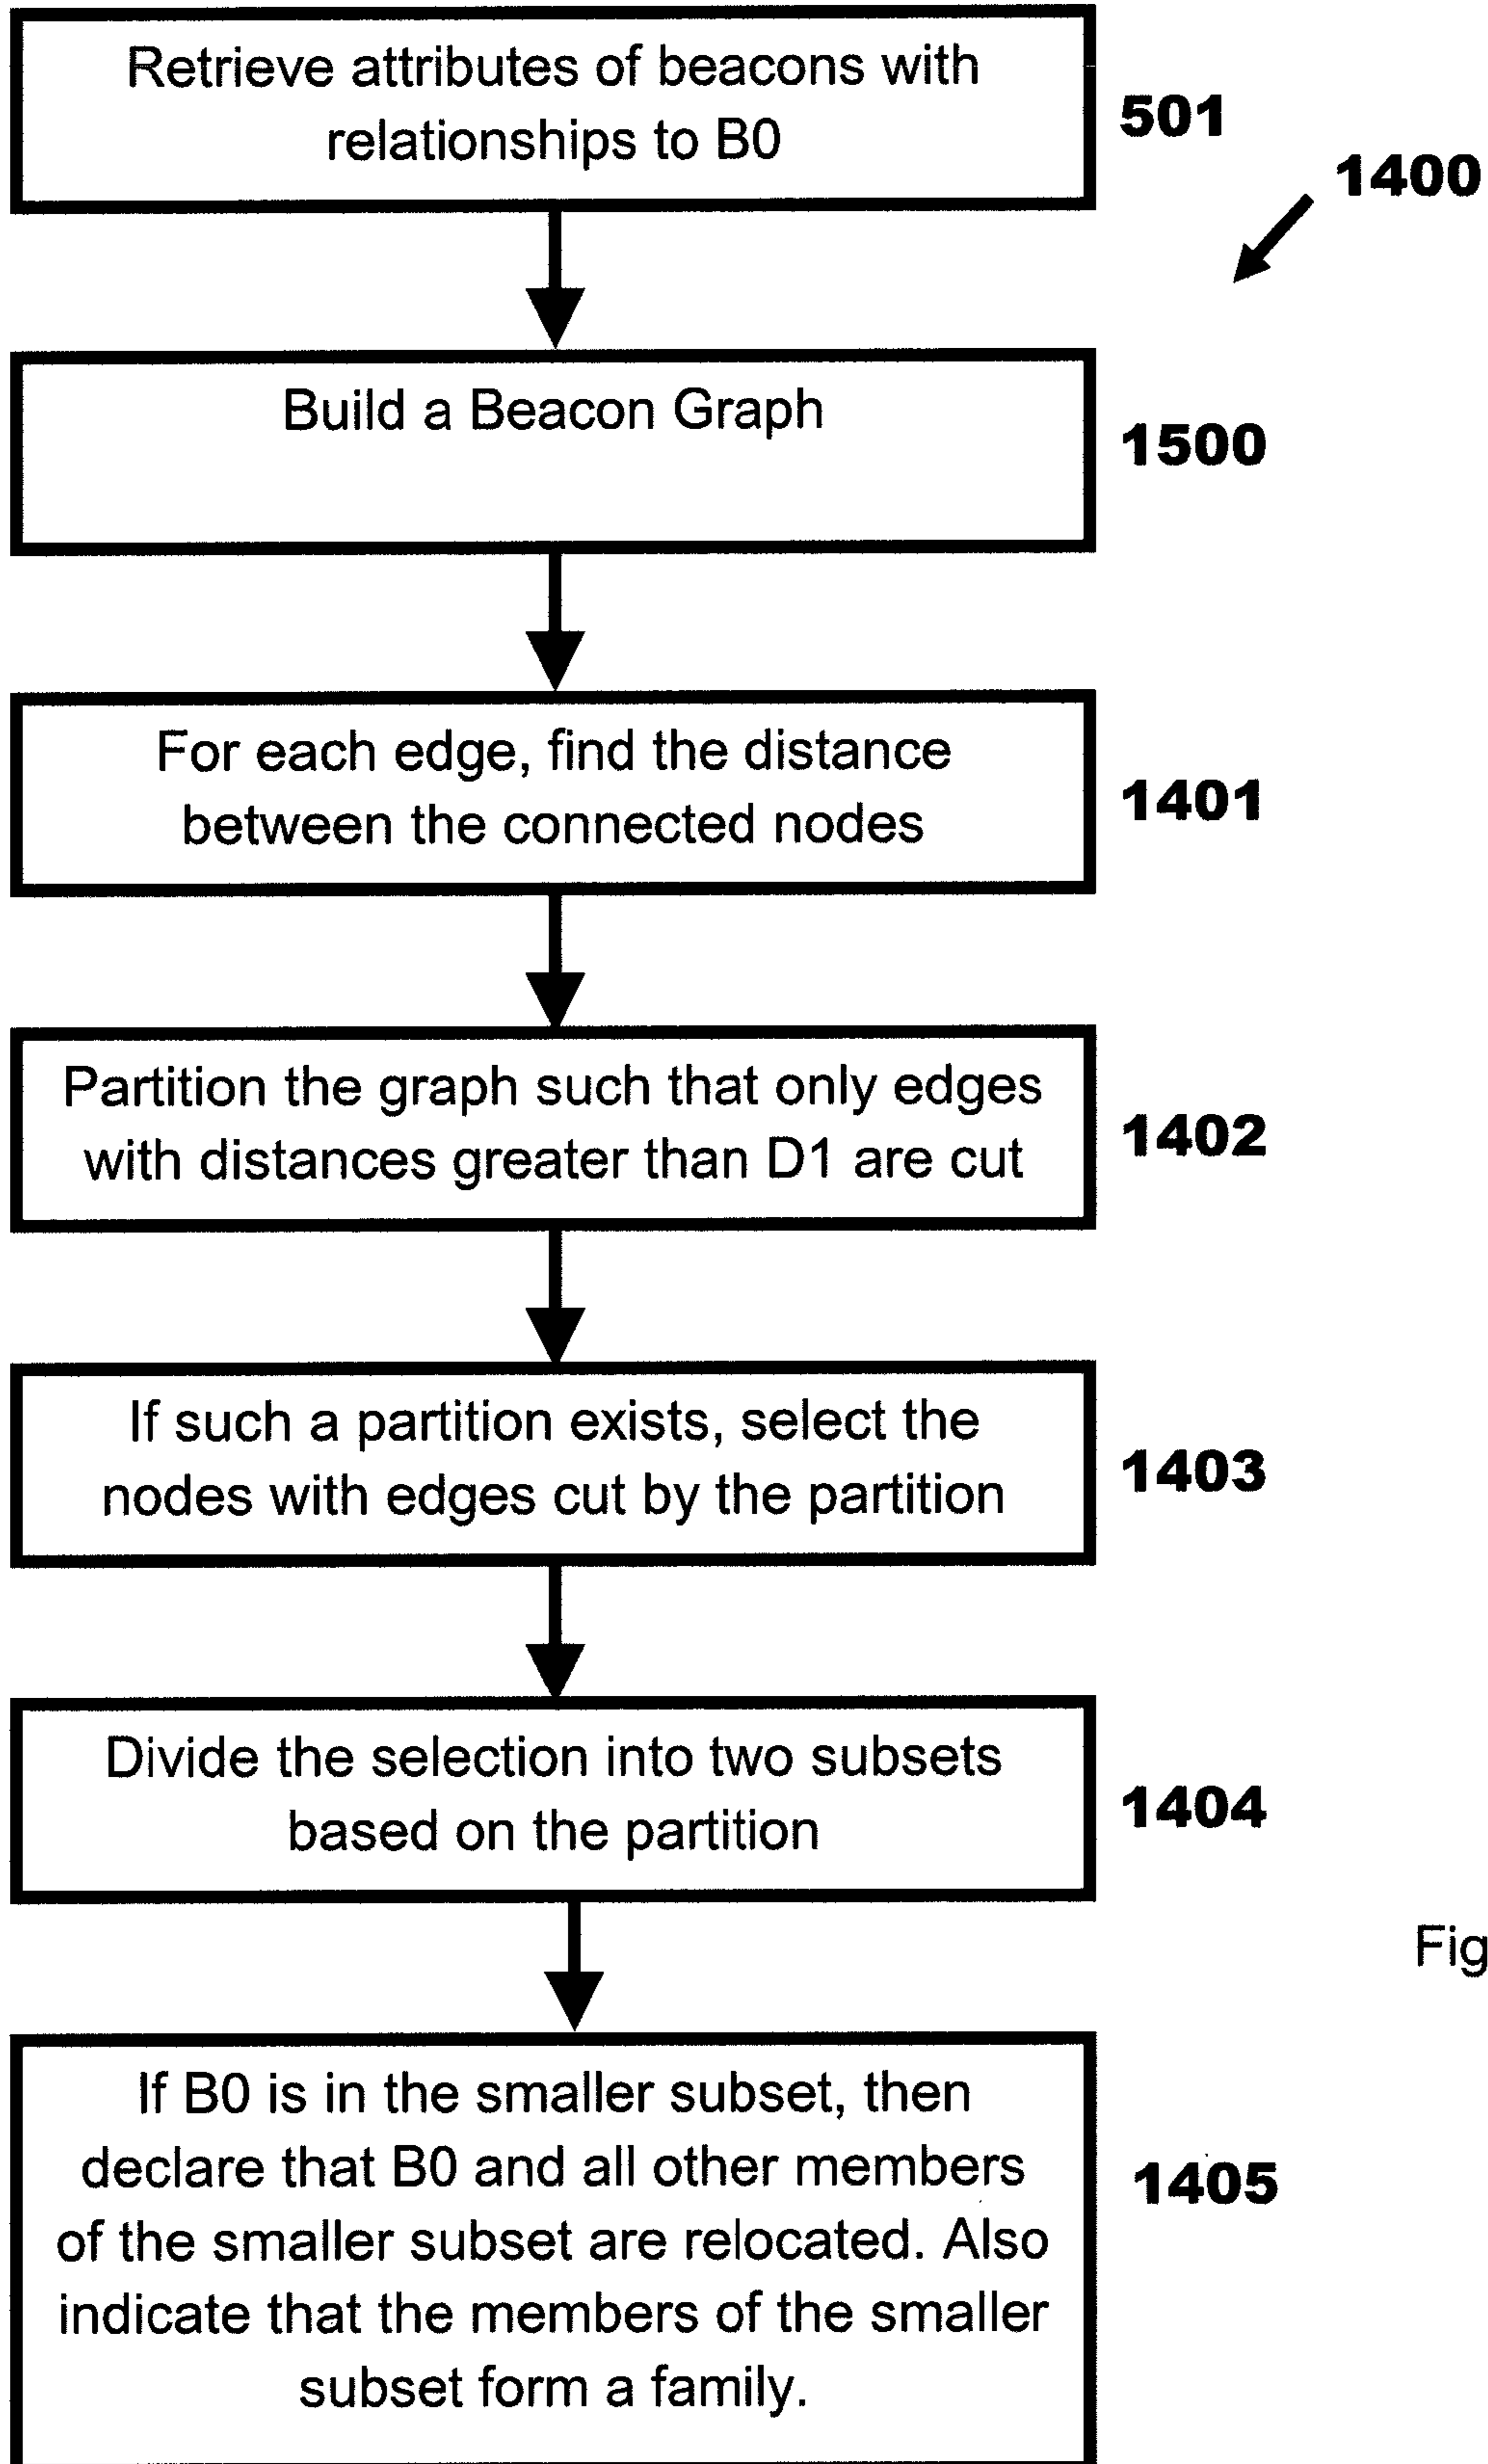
Retrieve attributes of beacons with relationships to B0

501

1400

Build a Beacon Graph

1500

For each edge, find the distance between the connected nodes

1401

Partition the graph such that only edges with distances greater than D1 are cut

1402

If such a partition exists, select the nodes with edges cut by the partition

1403

Divide the selection into two subsets based on the partition

1404

Fig

If B0 is in the smaller subset, then declare that B0 and all other members of the smaller subset are relocated. Also indicate that the members of the smaller subset form a family.

1405